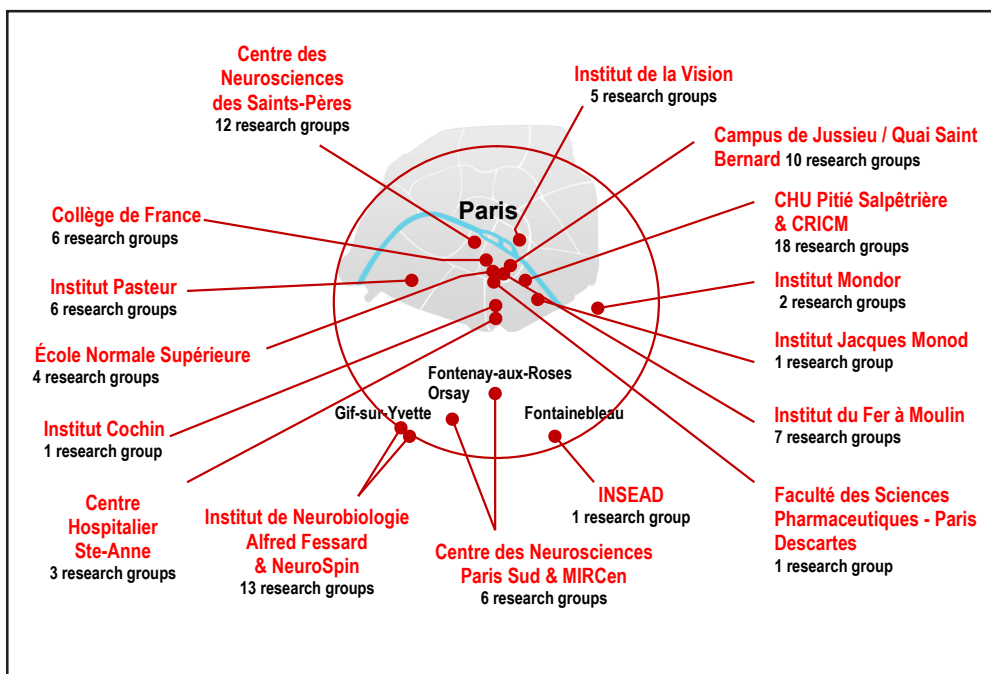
Centre des Neurosciences des Saints-Pères
12 research groups

Institut de la Vision
5 research groups

Campus de Jussieu / Quai Saint Bernard 10 research groups

CHU Pitié Salpêtrière & CRICM
18 research groups

Collège de France
6 research groups

Paris

Institut Pasteur
6 research groups

Institut Mondor
2 research groups

Institut Jacques Monod
1 research group

École Normale Supérieure
4 research groups

Fontenay-aux-Roses
Orsay

Gif-sur-Yvette

Fontainebleau

Institut du Fer à Moulin
7 research groups

Institut Cochin
1 research group

Centre Hospitalier Ste-Anne
3 research groups

Institut de Neurobiologie Alfred Fessard & NeuroSpin
13 research groups

INSEAD
1 research group

Faculté des Sciences Pharmaceutiques - Paris Descartes
1 research group

Centre des Neurosciences Paris Sud & MIRCen
6 research groups